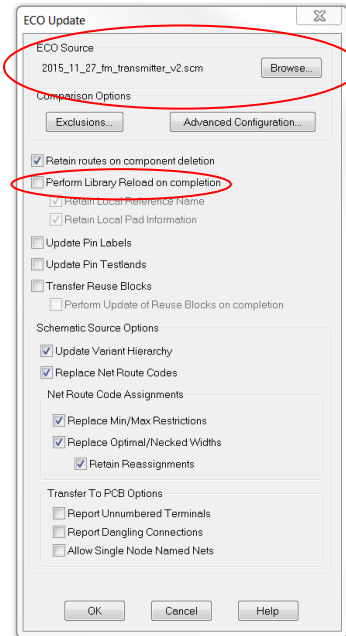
ECO Update

ECO Source
2015_11_27_fm_transmitter_v2.scm
Browse...

Comparison Options
Exclusions...
Advanced Configuration...

Retain routes on component deletion
Perform Library Reload on completion
Retain Local Reference Name
Retain Local Pad Information
Update Pin Labels
Update Pin Testlands
Transfer Reuse Blocks
Perform Update of Reuse Blocks on completion

Schematic Source Options
Update Variant Hierarchy
Replace Net Route Codes

Net Route Code Assignments
Replace Min/Max Restrictions
Replace Optimal/Necked Widths
Retain Reassignments

Transfer To PCB Options
Report Unnumbered Terminals
Report Dangling Connections
Allow Single Node Named Nets

OK
Cancel
Help